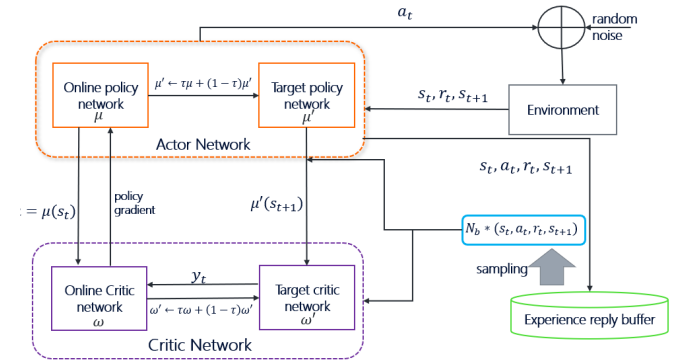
$a_t$

random noise

Online policy network $\mu$

$\mu' \leftarrow \tau\mu + (1-\tau)\mu'$

Target policy network $\mu'$

$s_t, r_t, s_{t+1}$

Environment

Actor Network

$s_t, a_t, r_t, s_{t+1}$

$= \mu(s_t)$

policy gradient

$\mu'(s_{t+1})$

$N_b * (s_t, a_t, r_t, s_{t+1})$

sampling

$y_t$

Online Critic network $\omega$

$\omega' \leftarrow \tau\omega + (1-\tau)\omega'$

Target critic network $\omega'$

Critic Network

Experience reply buffer